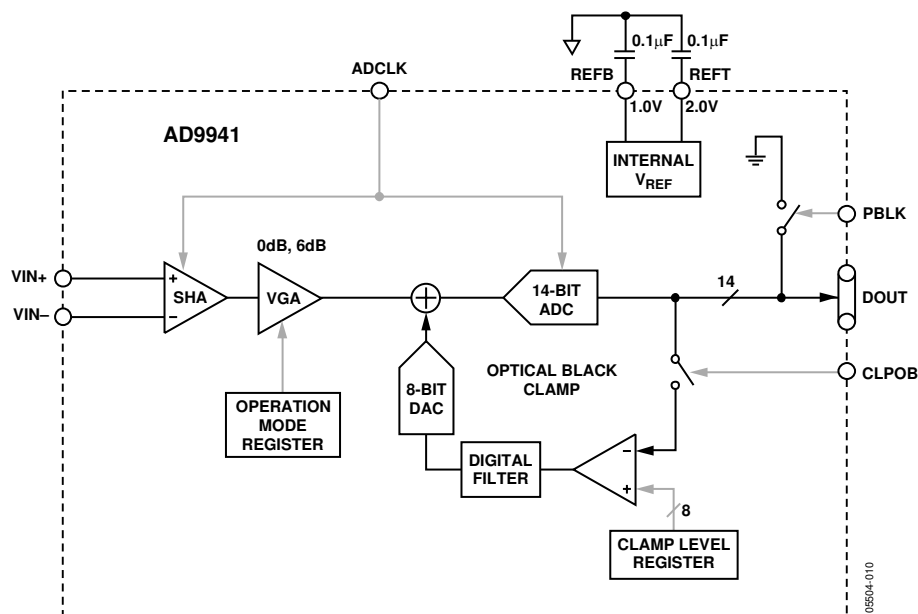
$0.1\mu F$ $0.1\mu F$

REFB REFT

ADCLK

1.0V 2.0V

AD9941

INTERNAL $V_{REF}$

PBLK

0dB, 6dB

VIN+

VIN–

+

–

SHA

VGA

14-BIT ADC

14

DOUT

8-BIT DAC

OPTICAL BLACK CLAMP

CLPOB

OPERATION MODE REGISTER

DIGITAL FILTER

–

+

8

CLAMP LEVEL REGISTER

05504-010